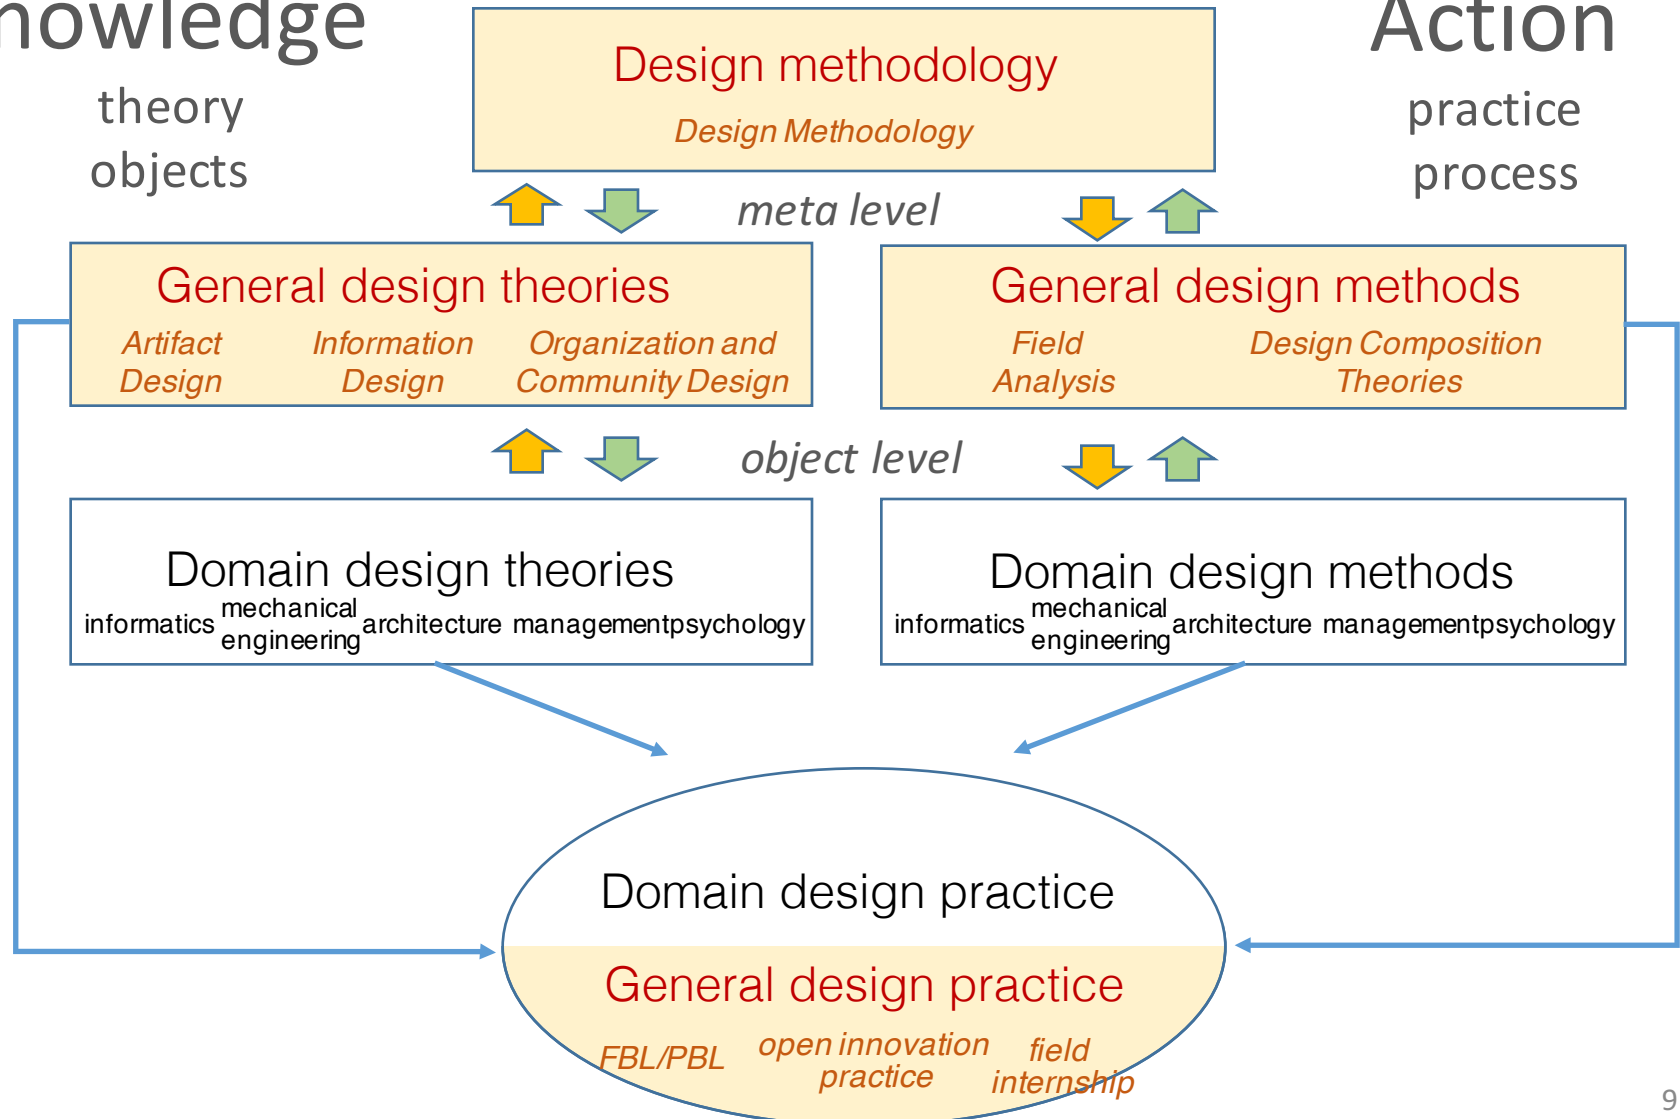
nowledge
theory
objects

Design methodology
Design Methodology

Action
practice
process

meta level

General design theories
Artifact Design
Information Design
Organization and Community Design

General design methods
Field Analysis
Design Composition Theories

object level

Domain design theories
informatics mechanical engineering architecture management psychology

Domain design methods
informatics mechanical engineering architecture management psychology

Domain design practice
General design practice
FBL/PBL
open innovation practice
field internship

9